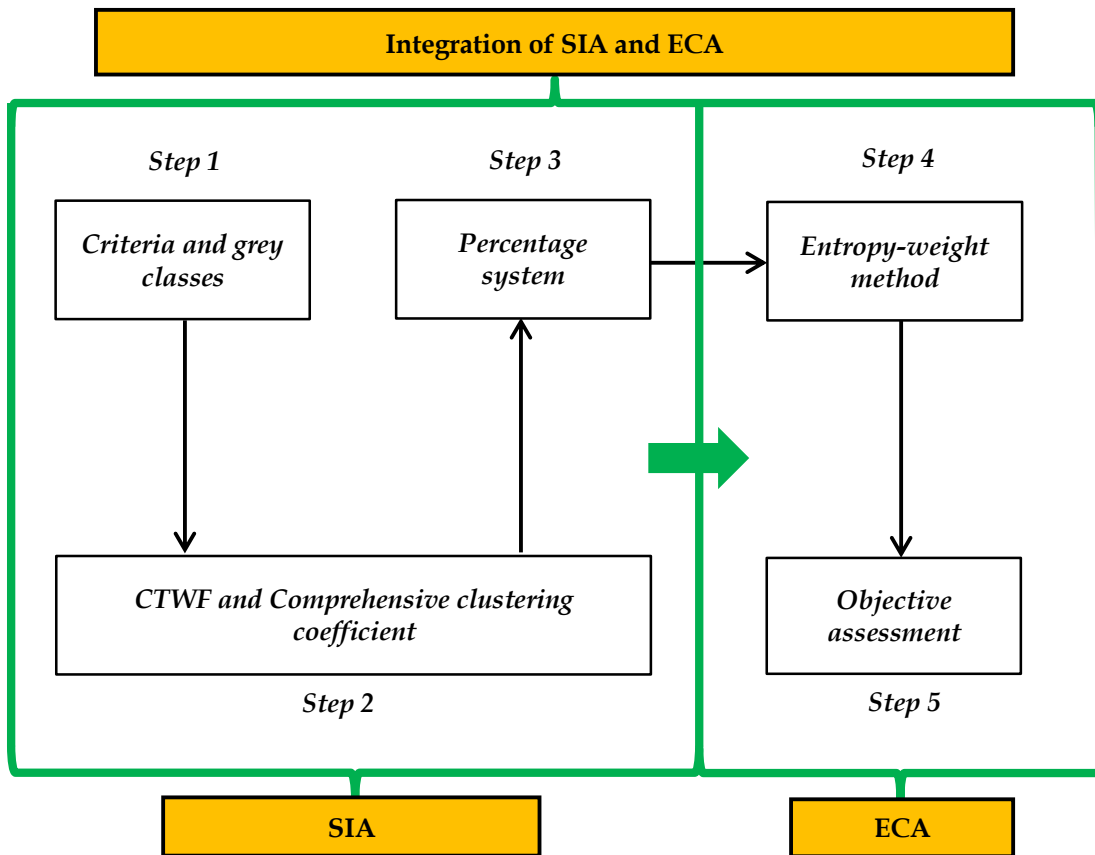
Integration of SIA and ECA

Step 1

Criteria and grey classes

Step 3

Percentage system

Step 4

Entropy-weight method

CTWF and Comprehensive clustering coefficient

Step 2

Objective assessment

Step 5

SIA

ECA